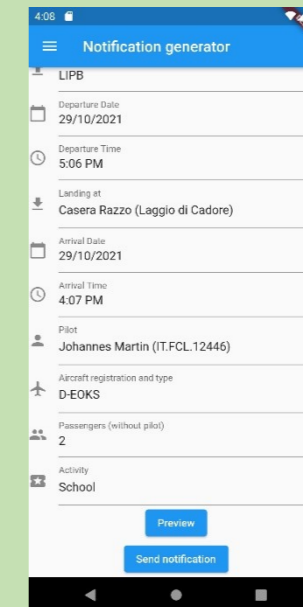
4:08

Notification generator

LIPB

Departure Date
29/10/2021

Departure Time
5:06 PM

Landing at
Casera Razzo (Laggio di Cadore)

Arrival Date
29/10/2021

Arrival Time
4:07 PM

Pilot
Johannes Martin (IT.FCL.12446)

Aircraft registration and type
D-EOKS

Passengers (without pilot)
2

Activity
School

Preview

Send notification